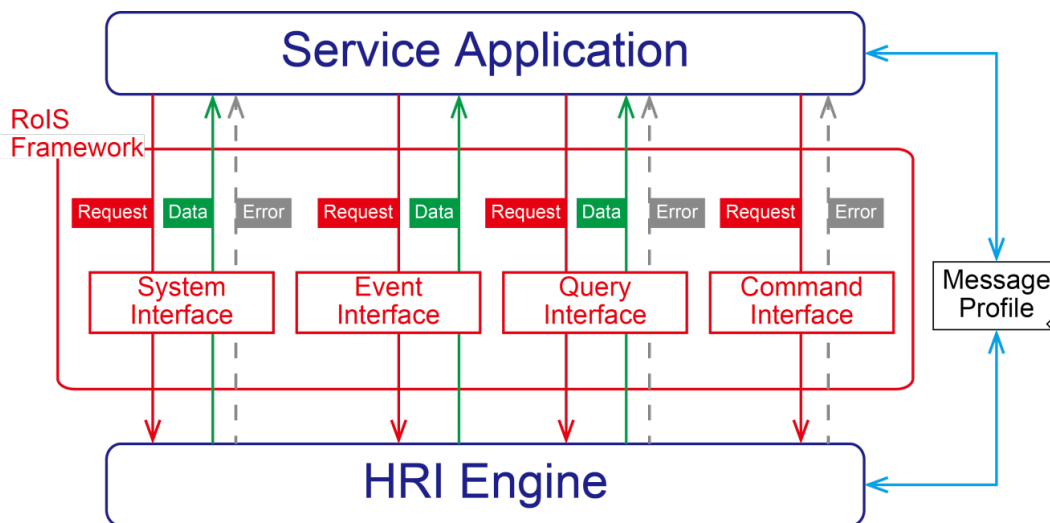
Service Application

RoIS Framework

Request Data Error
System Interface

Request Data
Event Interface

Request Data Error
Query Interface

Request Error
Command Interface

Message Profile

HRI Engine